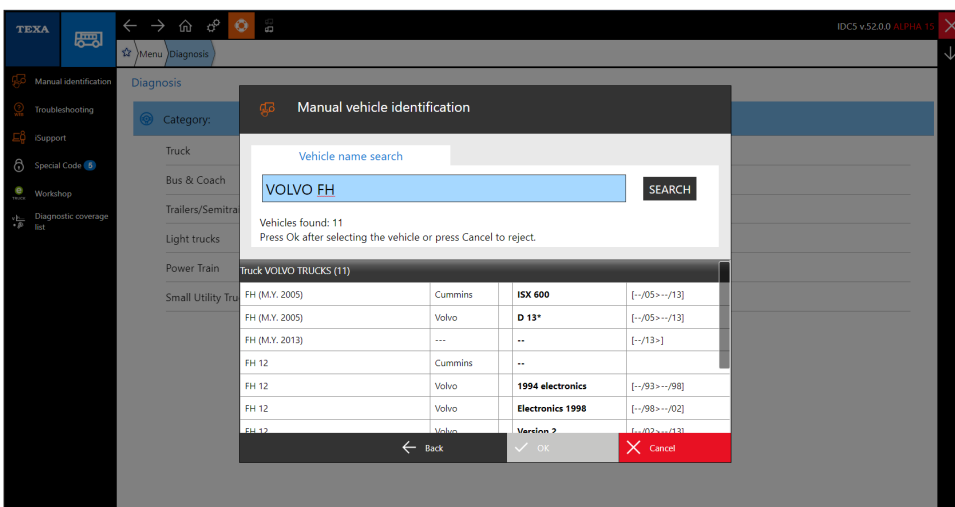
TEXA

IDC5 v.52.0.0 ALPHA 15

Menu Diagnosis

Manual identification
Troubleshooting
iSupport
Special Code 5
Workshop
Diagnostic coverage list

Diagnosis

Category:
Truck
Bus & Coach
Trailers/Semitra
Light trucks
Power Train
Small Utility Tru

Manual vehicle identification

Vehicle name search

VOLVO FH

SEARCH

Vehicles found: 11
Press Ok after selecting the vehicle or press Cancel to reject.

Truck VOLVO TRUCKS (11)

| | | | |
|---|---|---|---|
| FH (M.Y. 2005) | Cummins | ISX 600 | [--/05>--/13] |
| FH (M.Y. 2005) | Volvo | D 13* | [--/05>--/13] |
| FH (M.Y. 2013) | --- | -- | [--/13>] |
| FH 12 | Cummins | -- | |
| FH 12 | Volvo | 1994 electronics | [--/93>--/98] |
| FH 12 | Volvo | Electronics 1998 | [--/98>--/02] |
| FH 12 | Volvo | Version 2 | [--/02>--/13] |

Back
OK
Cancel